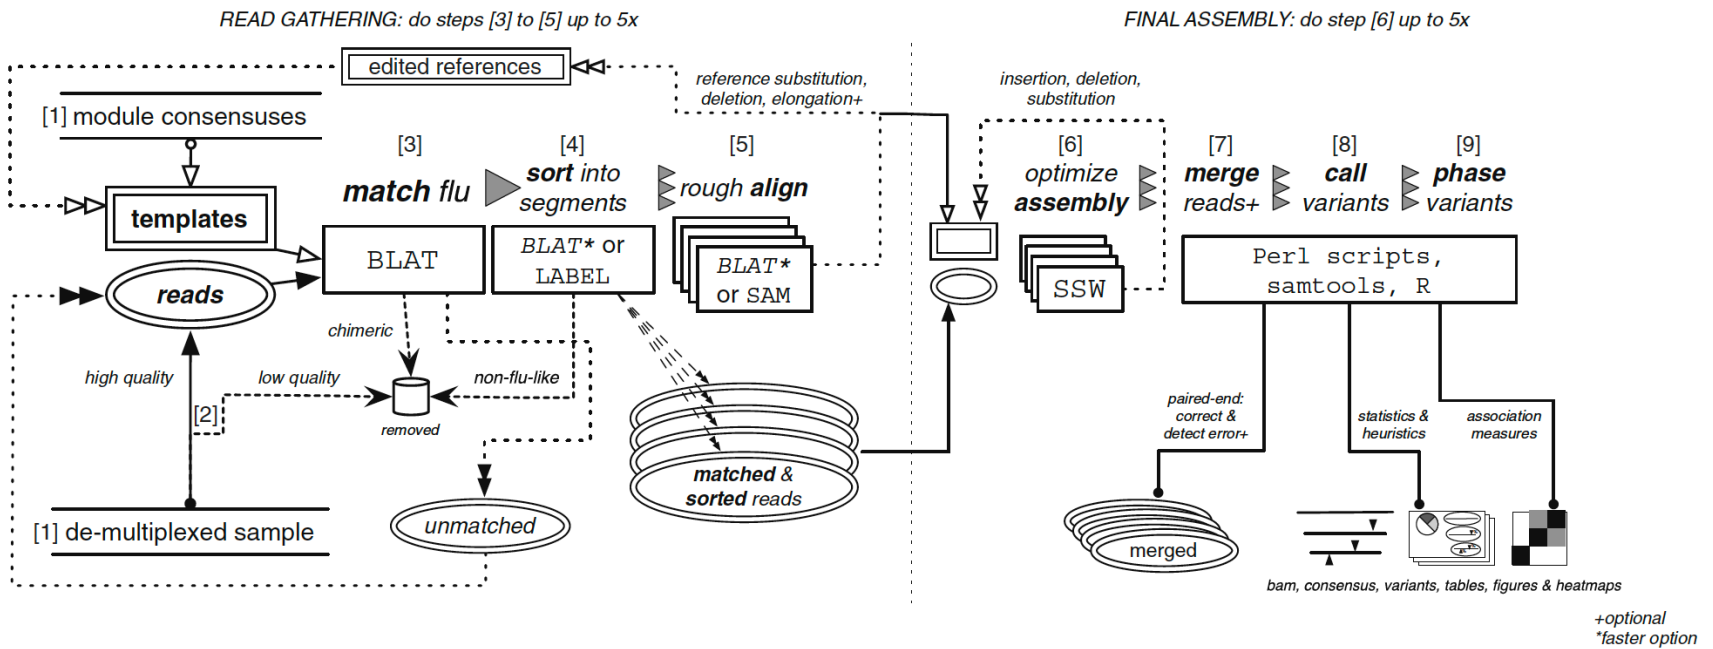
READ GATHERING: do steps [3] to [5] up to 5x

FINAL ASSEMBLY: do step [6] up to 5x

edited references

reference substitution, deletion, elongation+

insertion, deletion, substitution

[1] module consensuses

templates

reads

[3]
match flu

[4]
sort into segments

[5]
rough align

[6]
optimize assembly

[7]
merge reads+

[8]
call variants

[9]
phase variants

BLAT

BLAT* or LABEL

BLAT* or SAM

SSW

Perl scripts, samtools, R

chimeric

high quality

low quality

non-flu-like

[2]

removed

matched & sorted reads

unmatched

[1] de-multiplexed sample

paired-end: correct & detect error+

statistics & heuristics

association measures

merged

bam, consensus, variants, tables, figures & heatmaps

+optional
*faster option